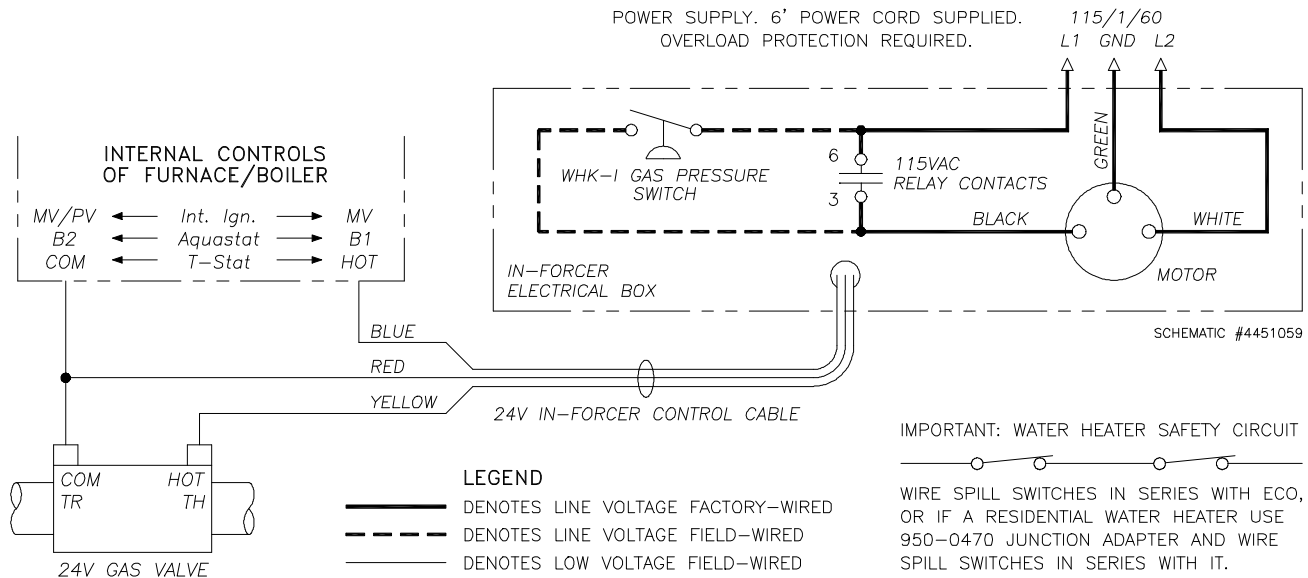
POWER SUPPLY. 6' POWER CORD SUPPLIED.
OVERLOAD PROTECTION REQUIRED.

115/1/60
L1 GND L2

INTERNAL CONTROLS
OF FURNACE/BOILER

MV/PV ← Int. Ign. → MV
B2 ← Aquastat → B1
COM ← T-Stat → HOT

WHK-I GAS PRESSURE
SWITCH

6
3
115VAC
RELAY CONTACTS

GREEN
BLACK
WHITE

MOTOR

IN-FORCER
ELECTRICAL BOX

SCHEMATIC #4451059

BLUE
RED
YELLOW

24V IN-FORCER CONTROL CABLE

COM
TR
HOT
TH

24V GAS VALVE

LEGEND
DENOTES LINE VOLTAGE FACTORY-WIRED
DENOTES LINE VOLTAGE FIELD-WIRED
DENOTES LOW VOLTAGE FIELD-WIRED

IMPORTANT: WATER HEATER SAFETY CIRCUIT

WIRE SPILL SWITCHES IN SERIES WITH ECO, OR IF A RESIDENTIAL WATER HEATER USE 950-0470 JUNCTION ADAPTER AND WIRE SPILL SWITCHES IN SERIES WITH IT.